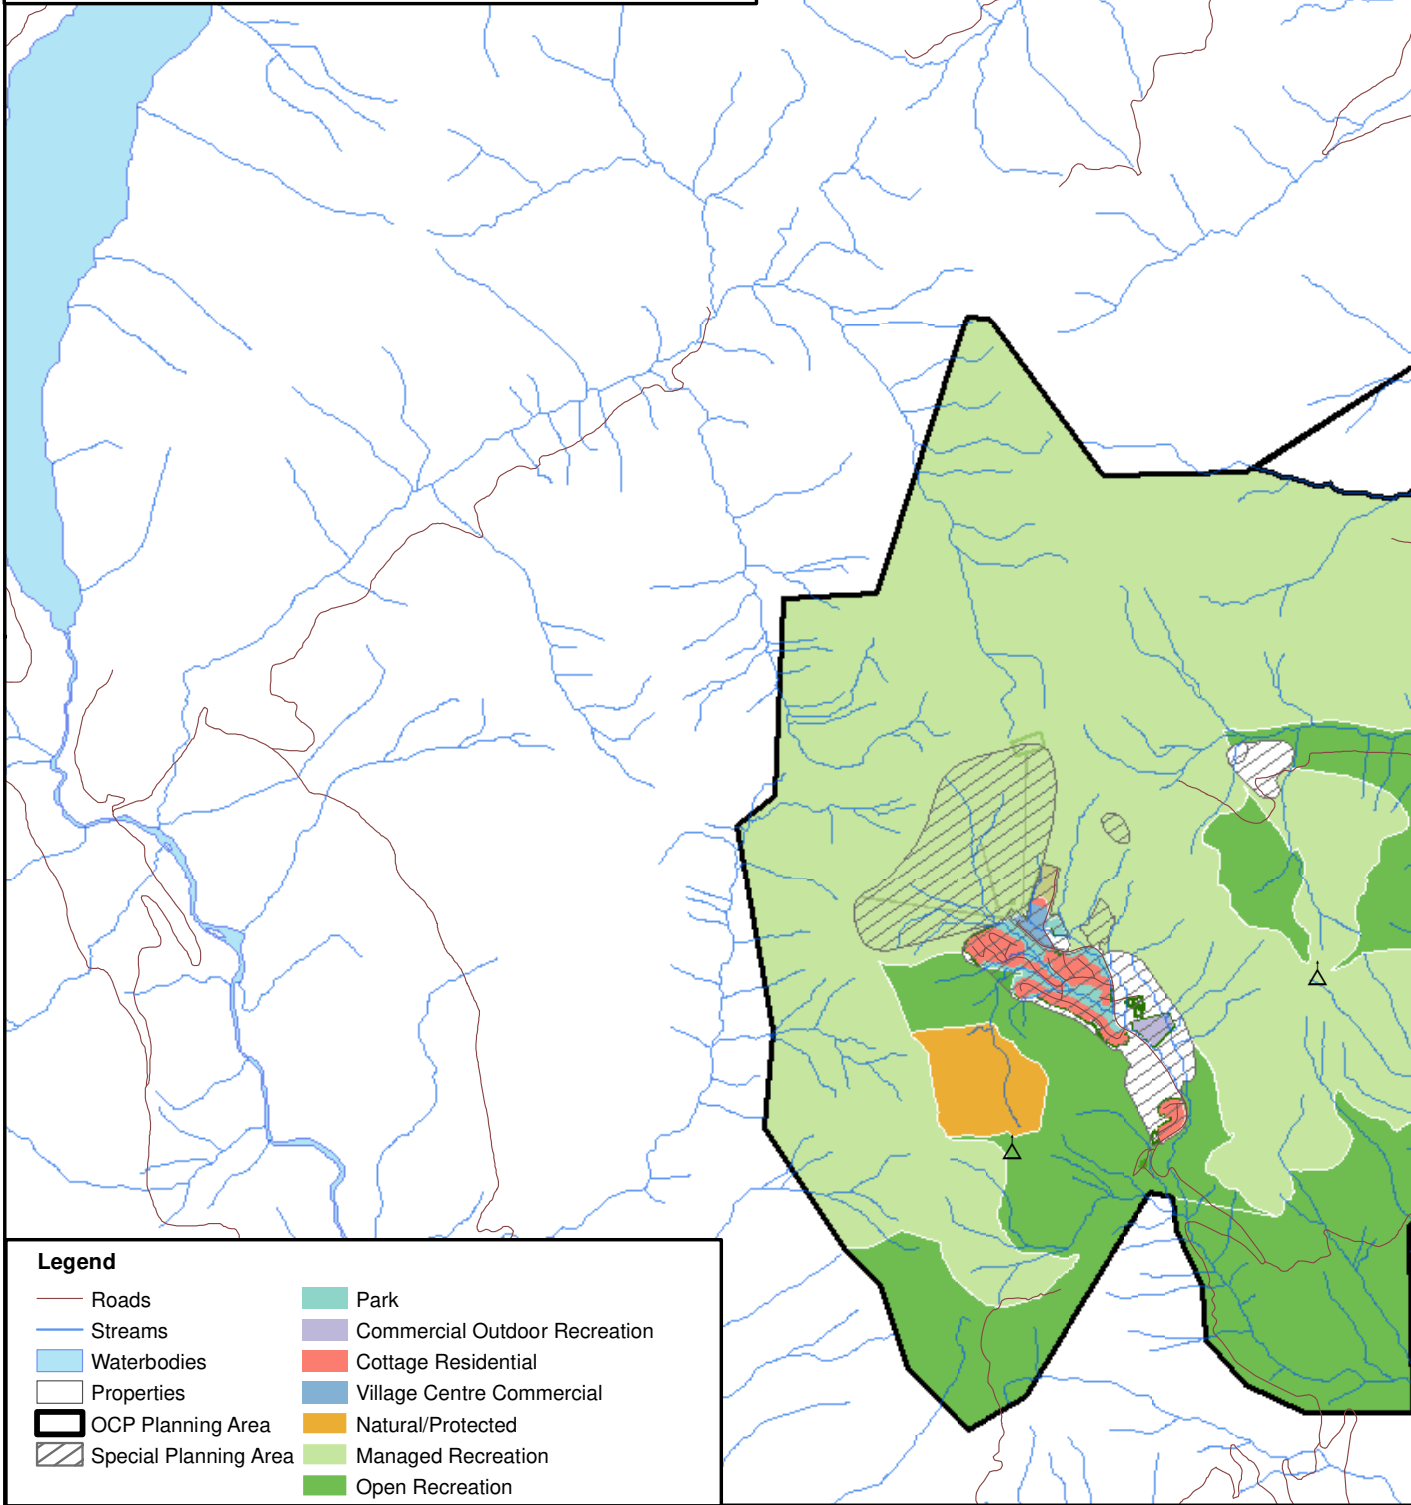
Legend

Roads
Streams
Waterbodies
Properties
OCP Planning Area
Special Planning Area

Park
Commercial Outdoor Recreation
Cottage Residential
Village Centre Commercial
Natural/Protected
Managed Recreation
Open Recreation